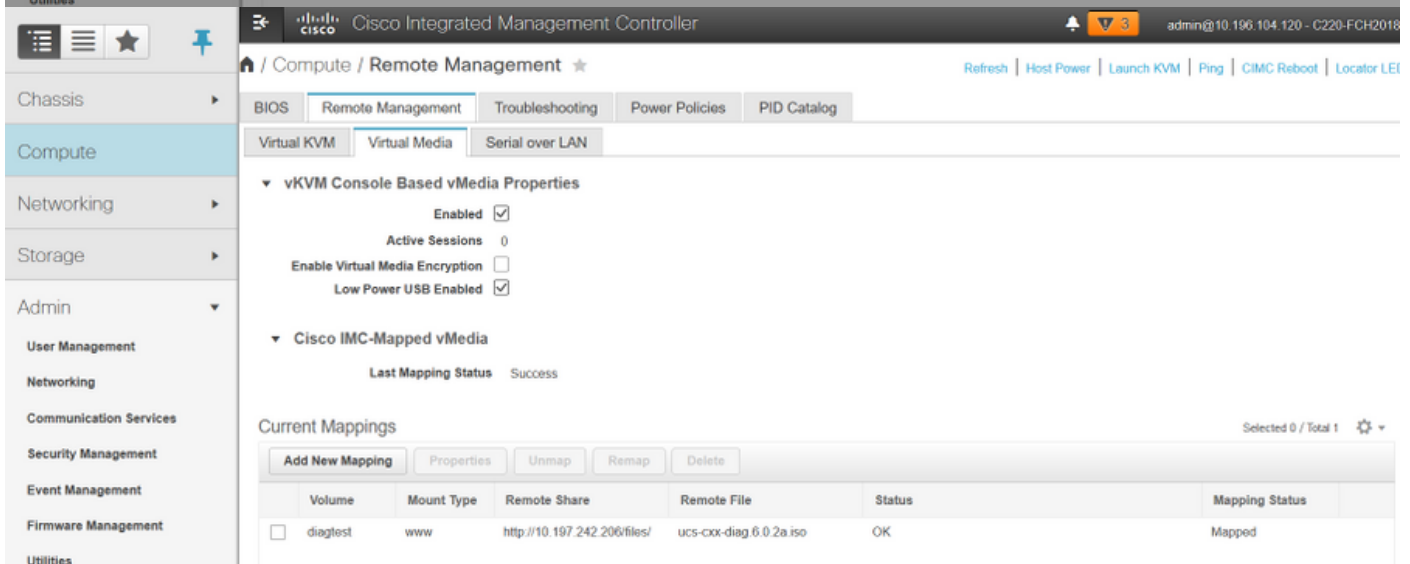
Utilities

Chassis

Compute

Networking

Storage

Admin

User Management

Networking

Communication Services

Security Management

Event Management

Firmware Management

Utilities

cisco Cisco Integrated Management Controller

3 admin@10.196.104.120 - C220-FCH2018

/ Compute / Remote Management

Refresh | Host Power | Launch KVM | Ping | CIMC Reboot | Locator LE

BIOS | Remote Management | Troubleshooting | Power Policies | PID Catalog

Virtual KVM | Virtual Media | Serial over LAN

vKVM Console Based vMedia Properties

Enabled

Active Sessions 0

Enable Virtual Media Encryption

Low Power USB Enabled

Cisco IMC-Mapped vMedia

Last Mapping Status Success

Current Mappings

Selected 0 / Total 1

Add New Mapping | Properties | Unmap | Remap | Delete

| | Volume | Mount Type | Remote Share | Remote File | Status | Mapping Status |
|---|---|---|---|---|---|---|
| | diagtest | www | http://10.197.242.206/files/ | ucs-cxx-diag.6.0.2a.iso | OK | Mapped |